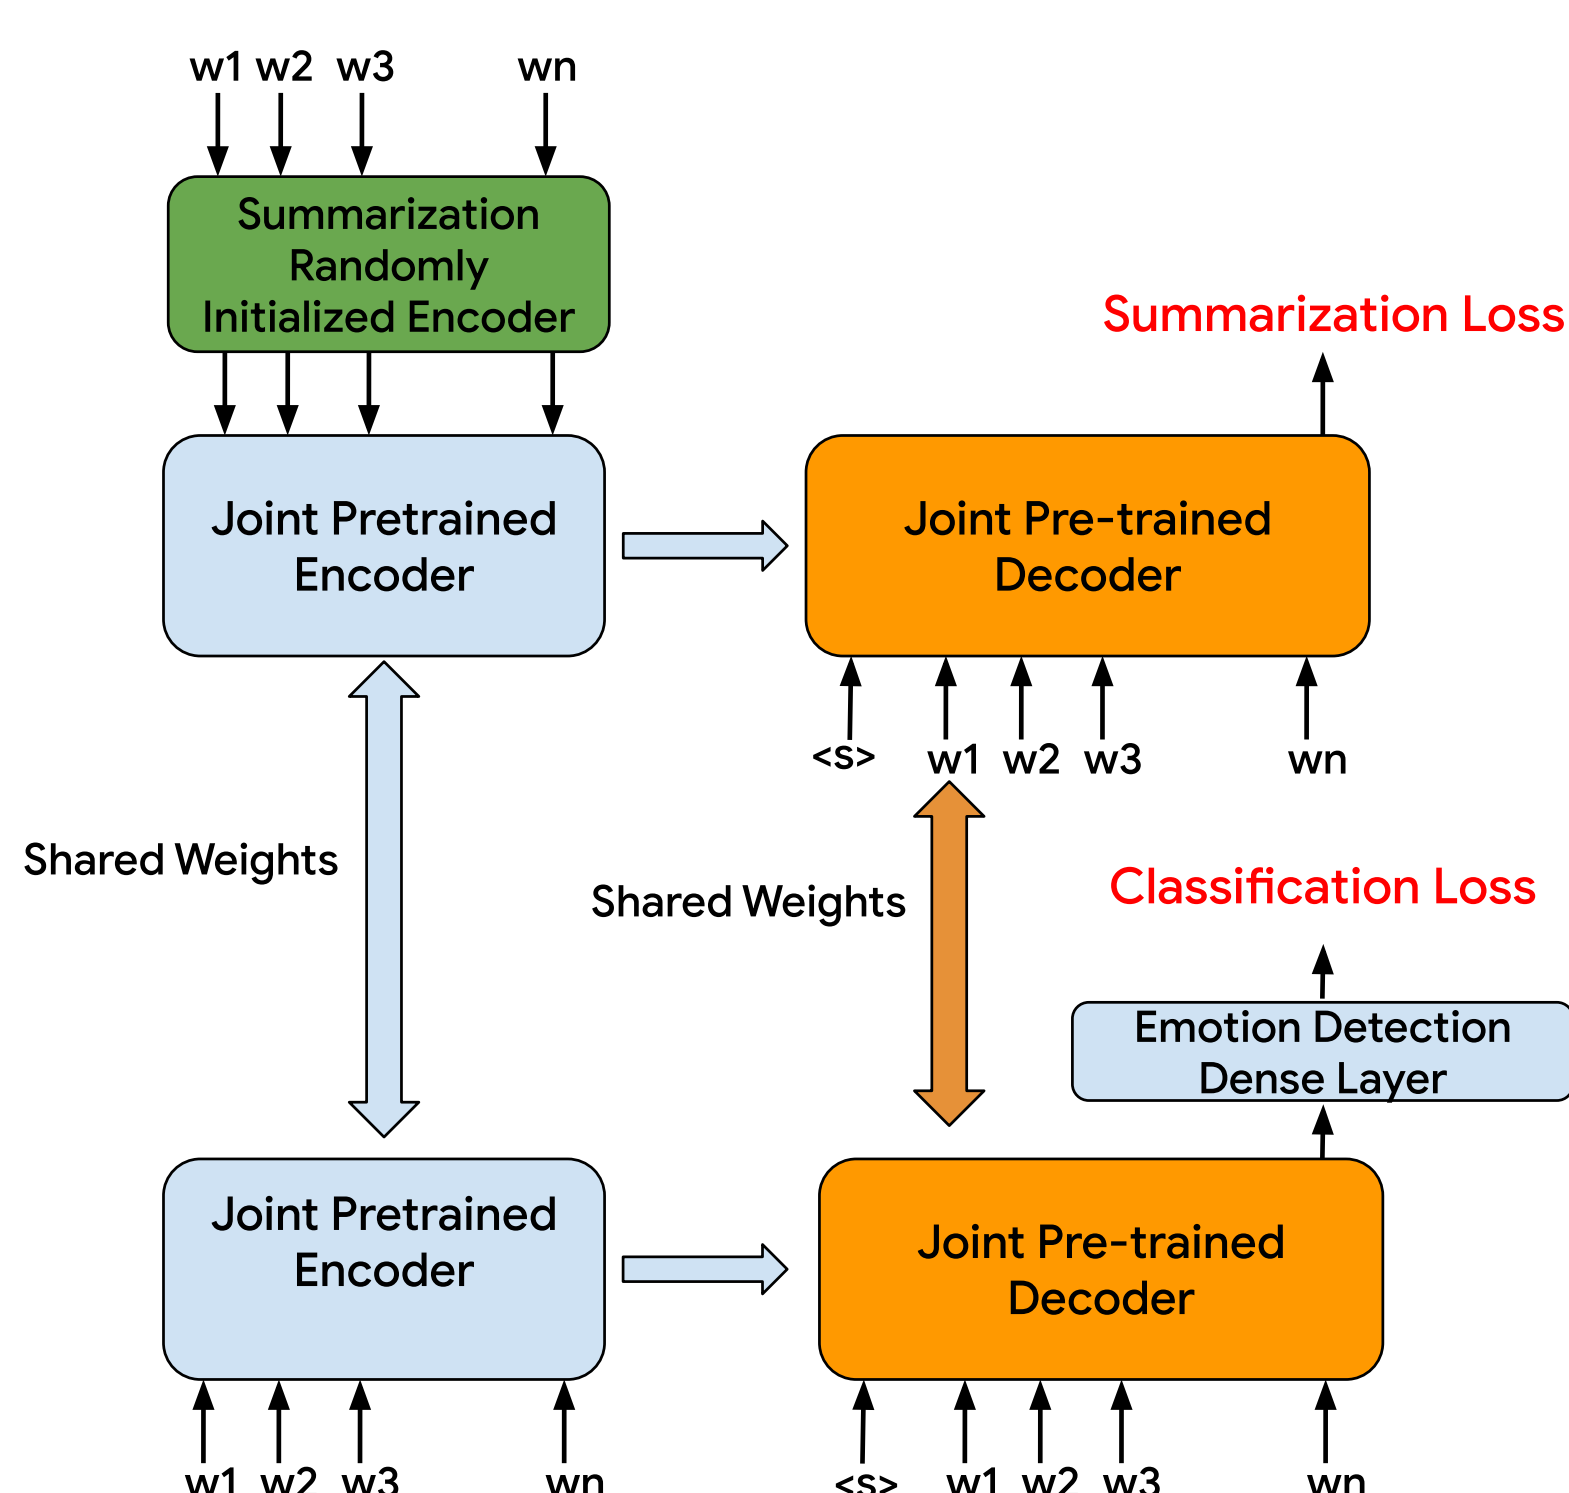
w1 w2 w3 wn

Summarization Randomly Initialized Encoder

Summarization Loss

Joint Pretrained Encoder

Joint Pre-trained Decoder

<s> w1 w2 w3 wn

Shared Weights

Shared Weights

Classification Loss

Emotion Detection Dense Layer

Joint Pretrained Encoder

Joint Pre-trained Decoder

w1 w2 w3 wn

<s> w1 w2 w3 wn